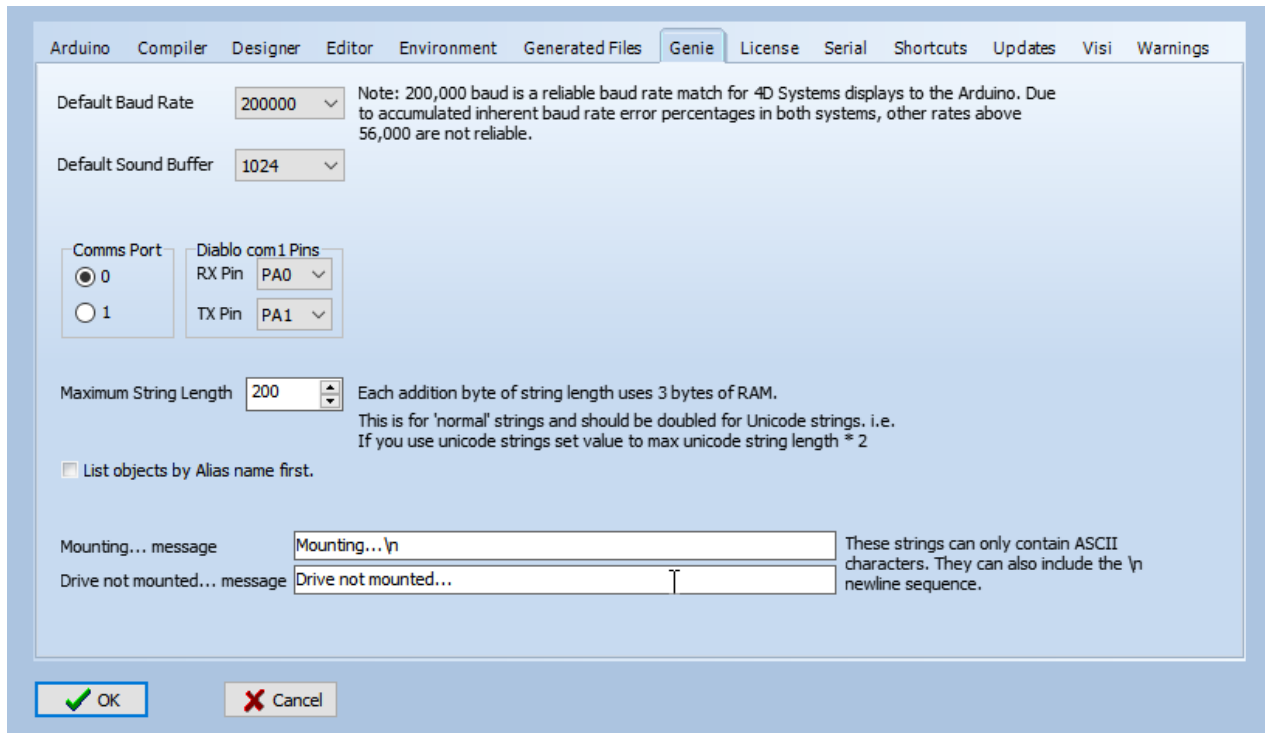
Arduino Compiler Designer Editor Environment Generated Files Genie License Serial Shortcuts Updates Visi Warnings

Default Baud Rate 200000

Note: 200,000 baud is a reliable baud rate match for 4D Systems displays to the Arduino. Due to accumulated inherent baud rate error percentages in both systems, other rates above 56,000 are not reliable.

Default Sound Buffer 1024

Comms Port
0
1

Diablo com1 Pins
RX Pin PA0
TX Pin PA1

Maximum String Length 200

Each addition byte of string length uses 3 bytes of RAM.

This is for 'normal' strings and should be doubled for Unicode strings. i.e.
If you use unicode strings set value to max unicode string length * 2

List objects by Alias name first.

Mounting... message Mounting...\n

Drive not mounted... message Drive not mounted...

These strings can only contain ASCII characters. They can also include the \n newline sequence.

OK Cancel